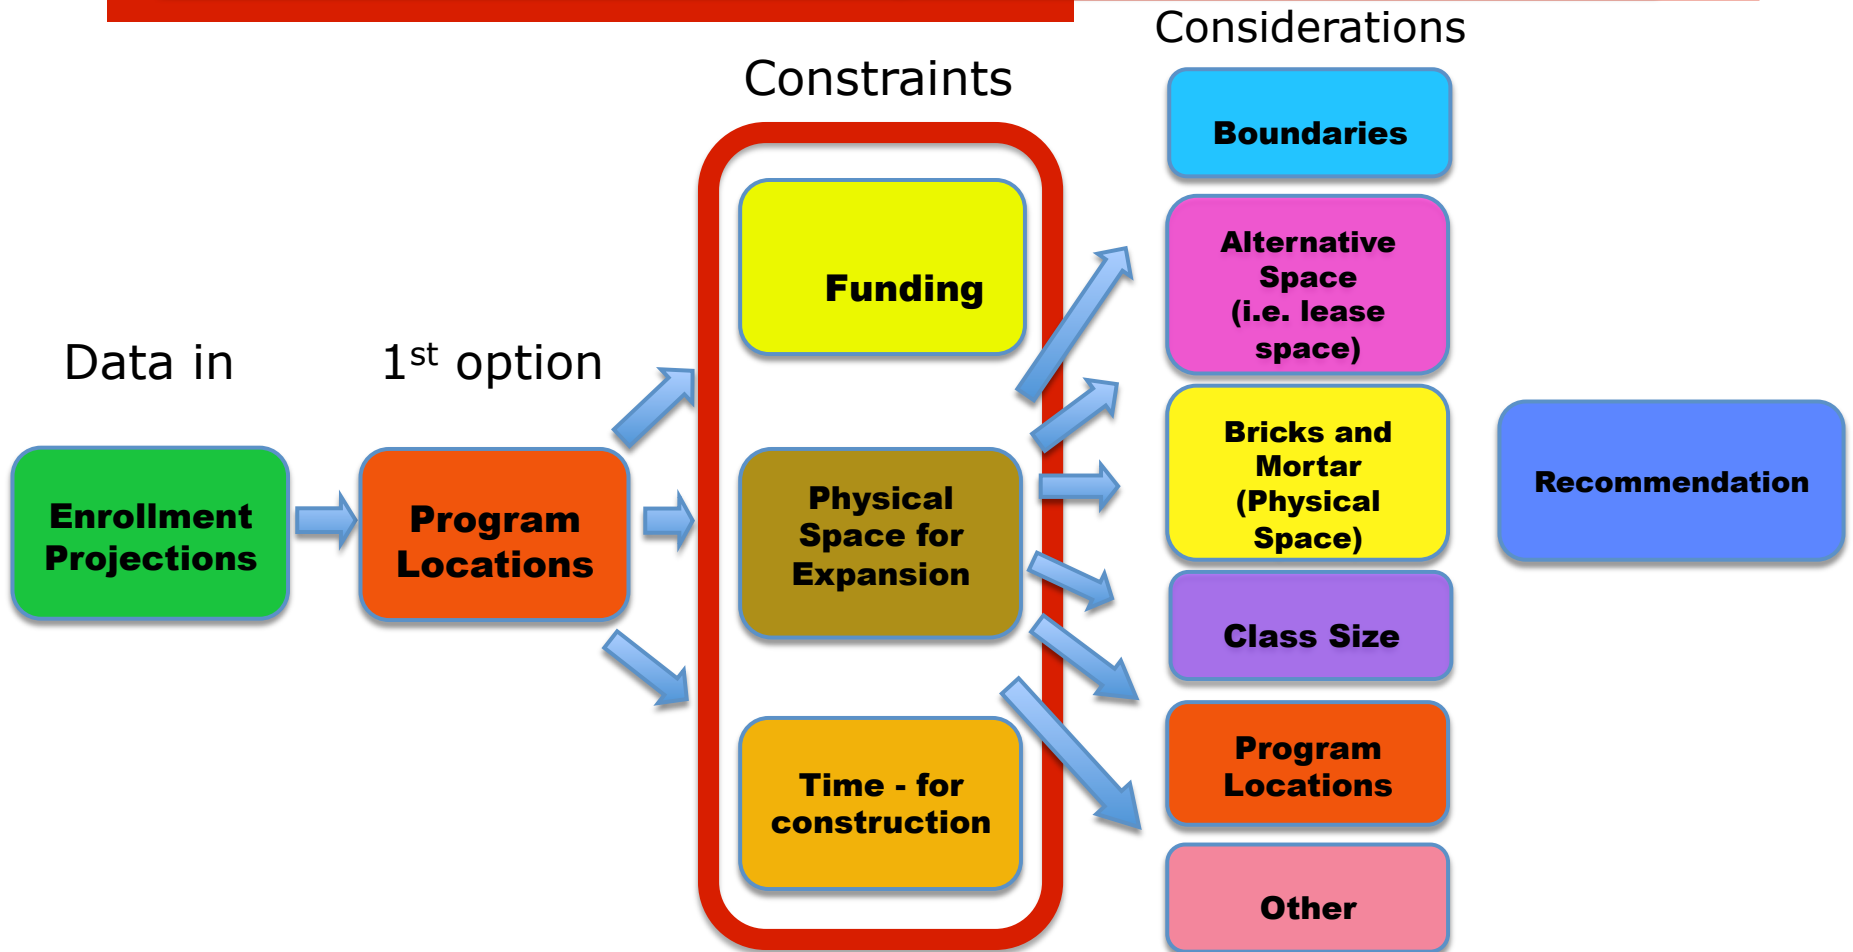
Considerations

Constraints

Data in

1$^{st}$ option

Enrollment Projections

Program Locations

Funding

Physical Space for Expansion

Time - for construction

Boundaries

Alternative Space (i.e. lease space)

Bricks and Mortar (Physical Space)

Class Size

Program Locations

Other

Recommendation